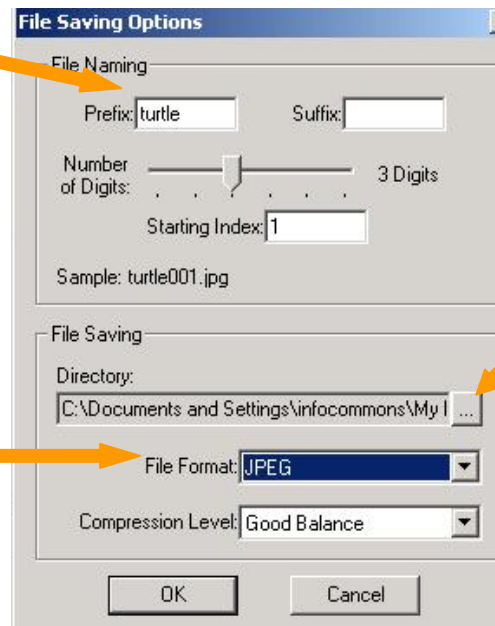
File Saving Options

File Naming

Prefix: turtle

Suffix:

Number of Digits:

3 Digits

Starting Index: 1

Sample: turtle001.jpg

File Saving

Directory:

C:\Documents and Settings\infocommons\My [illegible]

...

File Format: JPEG

Compression Level: Good Balance

OK

Cancel